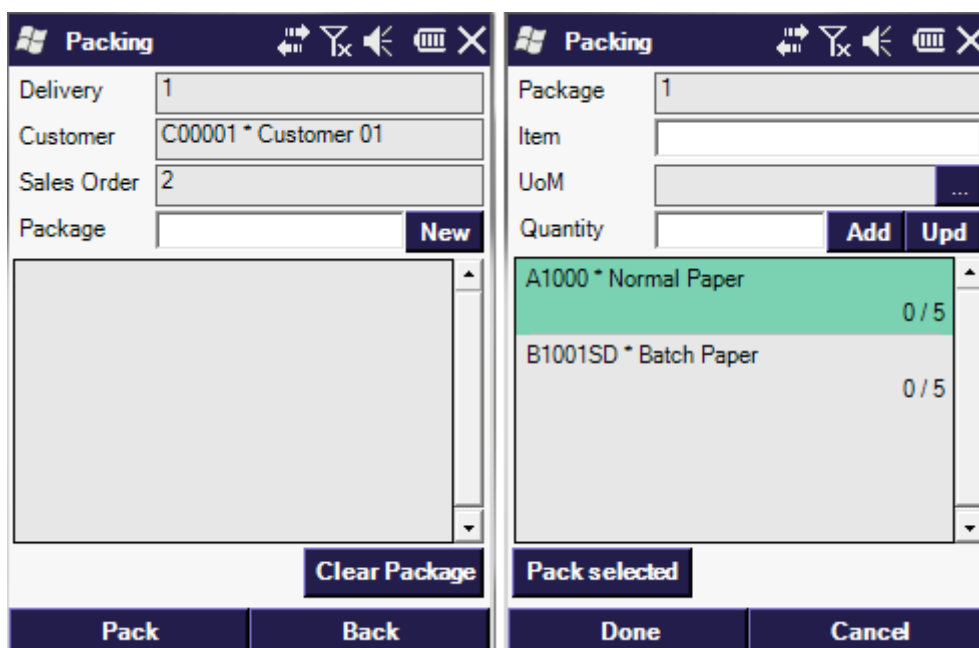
Packing

Delivery 1

Customer C00001 * Customer 01

Sales Order 2

Package

New

Clear Package

Pack

Back

Packing

Package 1

Item

UoM

...

Quantity

Add

Upd

A1000 * Normal Paper
0 / 5

B1001SD * Batch Paper
0 / 5

Pack selected

Done

Cancel